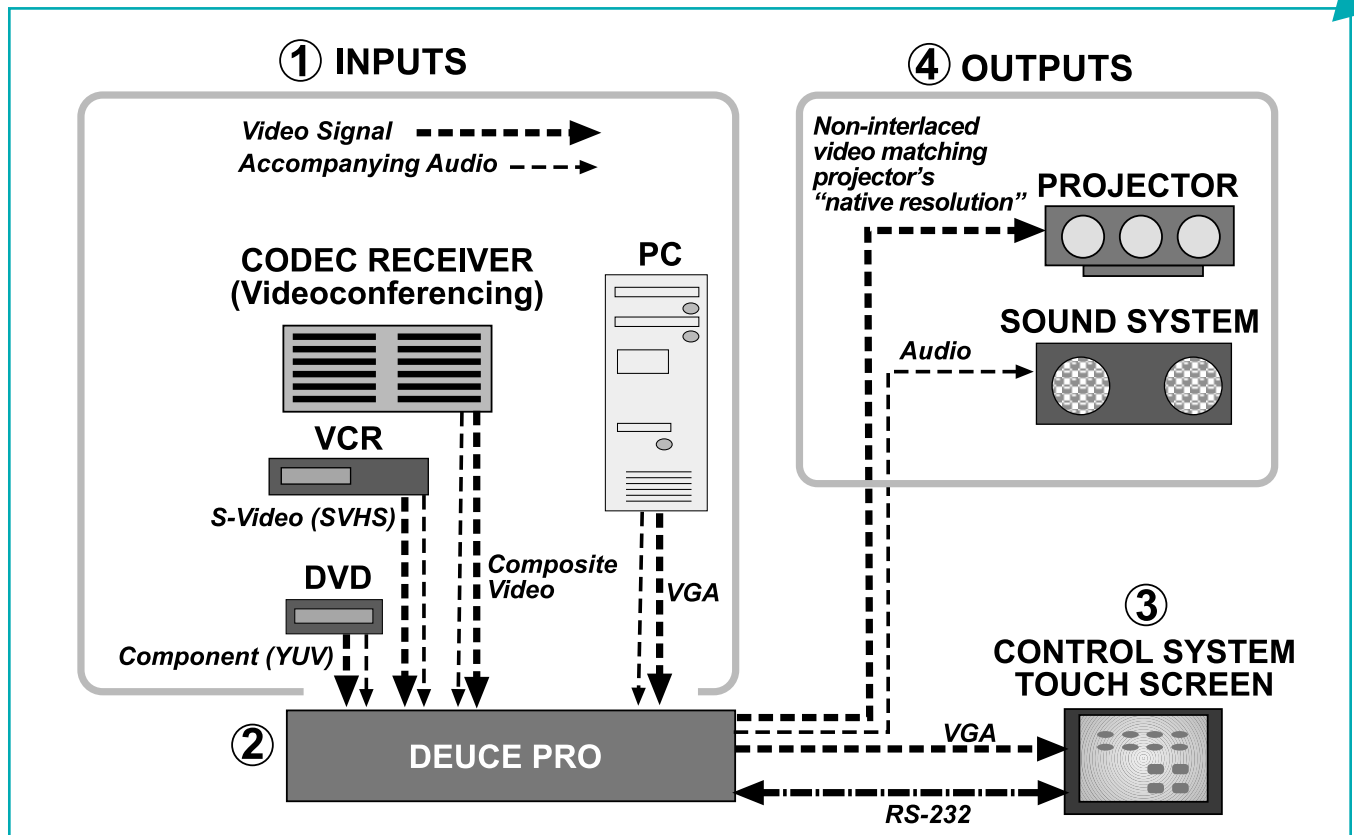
① INPUTS

Video Signal
Accompanying Audio

CODEC RECEIVER
(Videoconferencing)

PC

VCR

S-Video (SVHS)

DVD

Composite Video

VGA

Component (YUV)

④ OUTPUTS

Non-interlaced video matching projector's "native resolution"

PROJECTOR

SOUND SYSTEM

Audio

③
CONTROL SYSTEM
TOUCH SCREEN

②

DEUCE PRO

VGA

RS-232